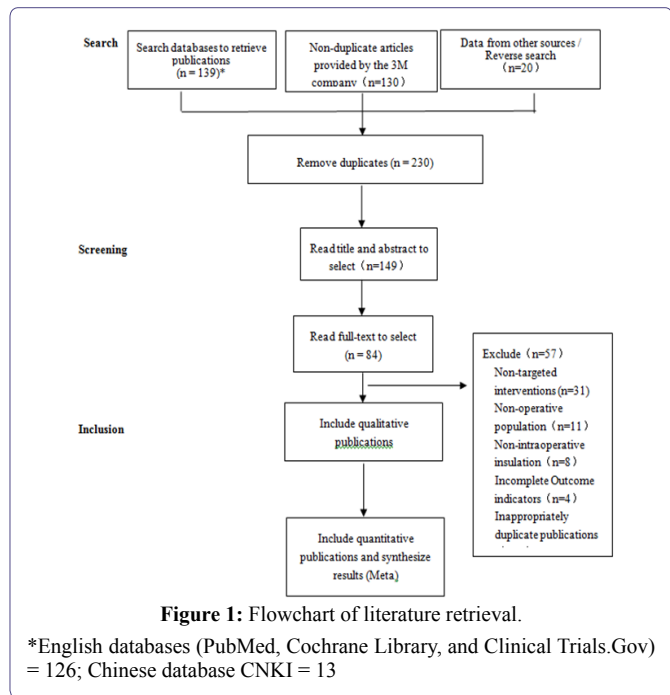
Search

Search databases to retrieve publications (n = 139)*

Non-duplicate articles provided by the 3M company（n=130）

Data from other sources / Reverse search (n=20)

Remove duplicates (n = 230)

Screening

Read title and abstract to select（n=149）

Read full-text to select (n = 84)

Exclude（n=57）
Non-targeted interventions (n=31)
Non-operative population（n=11）
Non-intraoperative insulation（n=8）
Incomplete Outcome indicators（n=4）
Inappropriately duplicate publications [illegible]

Inclusion

Include qualitative publications

Include quantitative publications and synthesize results (Meta)

**Figure 1:** Flowchart of literature retrieval.

*English databases (PubMed, Cochrane Library, and Clinical Trials.Gov) = 126; Chinese database CNKI = 13